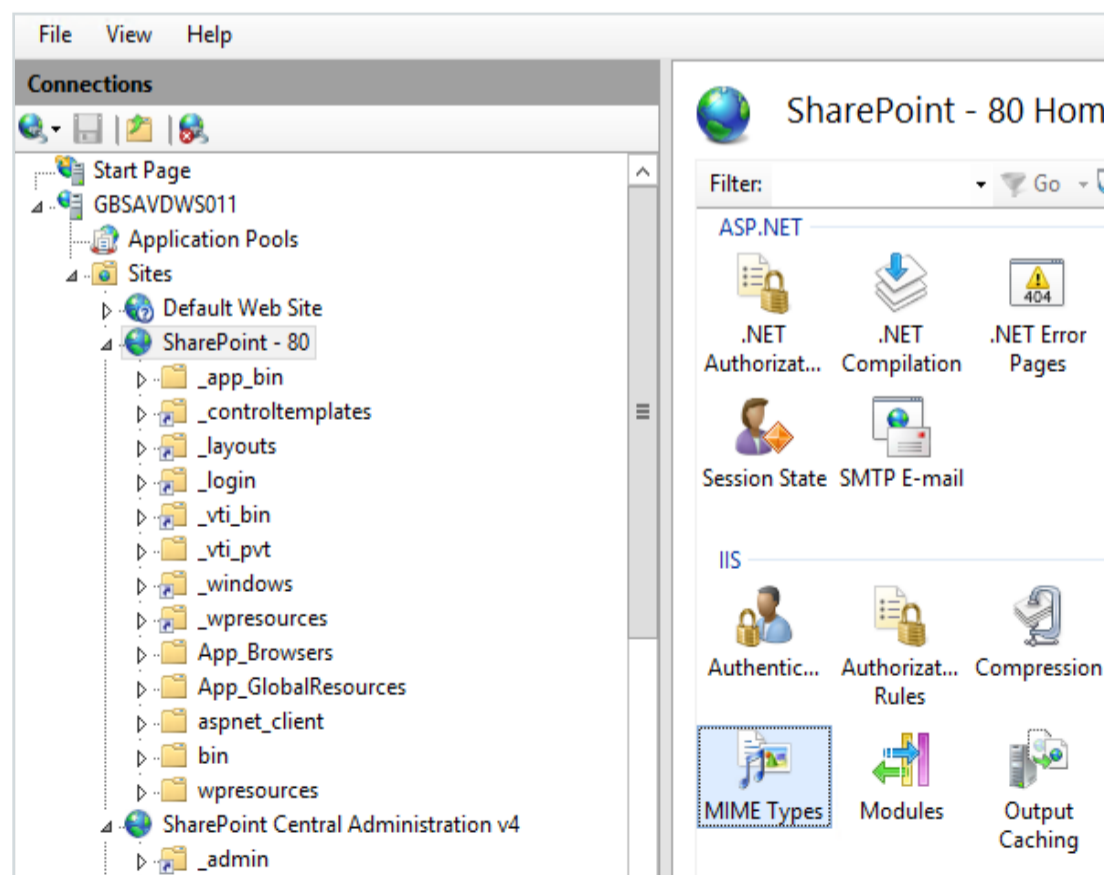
File View Help

Connections

Start Page
GBSAVDWS011
Application Pools
Sites
Default Web Site
SharePoint - 80
_app_bin
_controltemplates
_layouts
_login
_vti_bin
_vti_pvt
_windows
_wpresources
App_Browsers
App_GlobalResources
aspnet_client
bin
wpresources
SharePoint Central Administration v4
_admin

SharePoint - 80 Hom

Filter: Go

ASP.NET

.NET Authorizat...
.NET Compilation
404
.NET Error Pages
Session State
SMTP E-mail

IIS

Authentic...
Authorizat... Rules
Compression
MIME Types
Modules
Output Caching